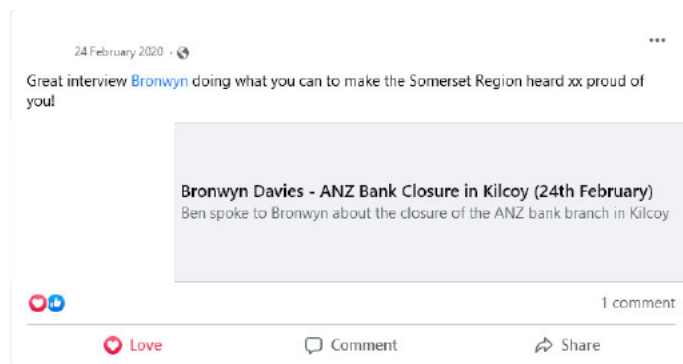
24 February 2020 ·

...

Great interview Bronwyn doing what you can to make the Somerset Region heard xx proud of you!

Bronwyn Davies - ANZ Bank Closure in Kilcoy (24th February)

Ben spoke to Bronwyn about the closure of the ANZ bank branch in Kilcoy

1 comment

Love

Comment

Share